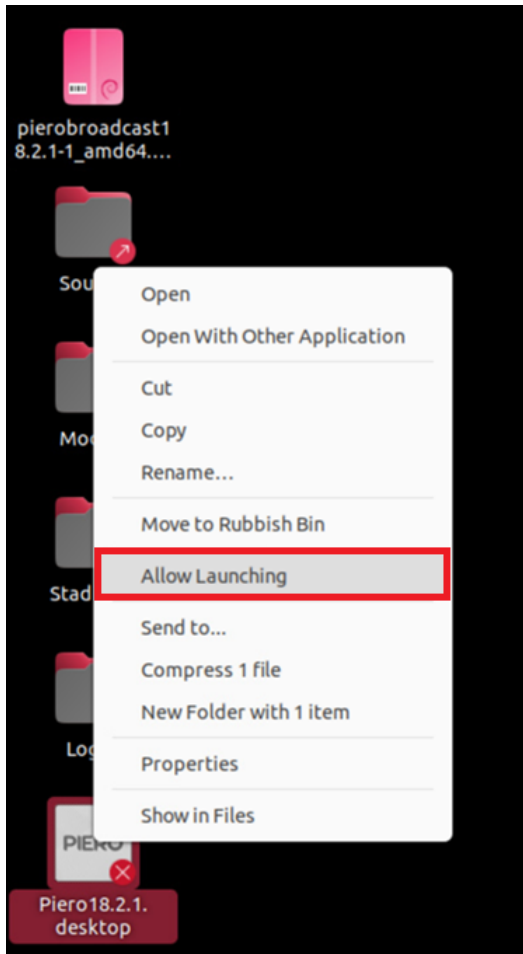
pierobroadcast18.2.1-1_amd64....

Sou

Open
Open With Other Application

Cut
Copy
Rename...

Move to Rubbish Bin

Allow Launching

Send to...
Compress 1 file
New Folder with 1 item

Properties

Show in Files

Moc

Stad

Log

PIERO

Piero18.2.1.desktop